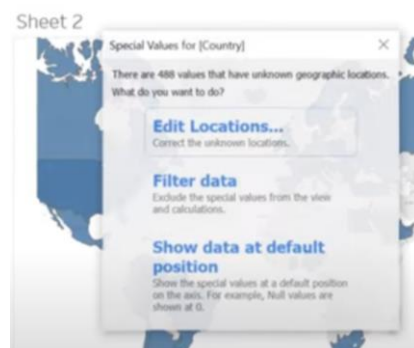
Sheet 2

Special Values for [Country]

×

There are 488 values that have unknown geographic locations. What do you want to do?

Edit Locations...
Correct the unknown locations.

Filter data
Exclude the special values from the view and calculations.

Show data at default position
Show the special values at a default position on the axis. For example, Null values are shown at 0.